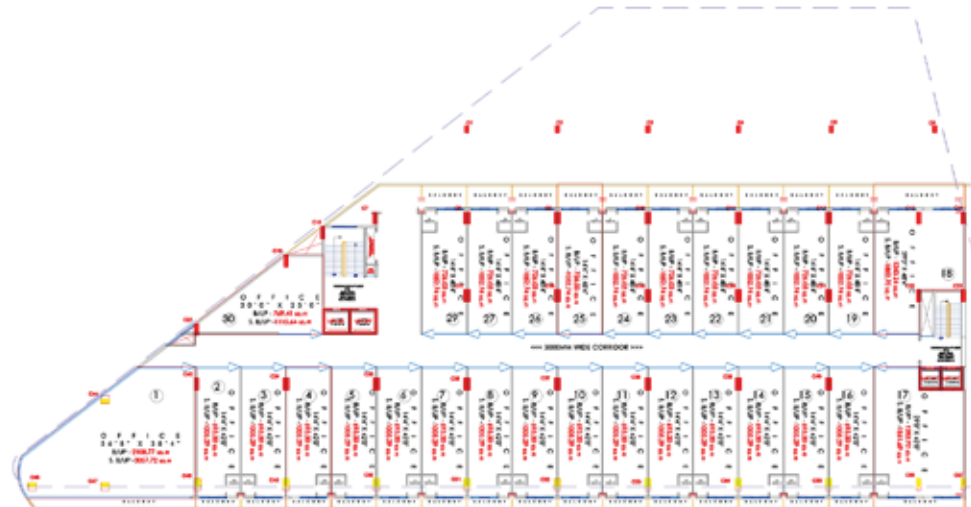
OFFICE
30'0" X 33'0"
BAP - 769.41 sq.ft
S.BAP - 1115.64 sq.ft

30

29 27 26 25 24 23 22 21 20 19

18

3000MM WIDE CORRIDOR

1

OFFICE
34'6" X 38'6"
BAP - 2108.77 sq.ft
S.BAP - 3057.72 sq.ft

2 3 4 5 6 7 8 9 10 11 12 13 14 15 16 17

BALCONY